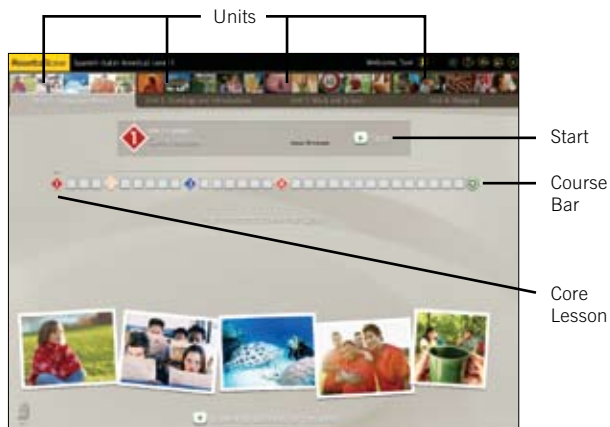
Units

RosettaStone  Spanish (Latin America) Level 1  Welcome, Tom

Unit 1: Language Basics  Unit 2: Greetings and Introductions  Unit 3: Work and School  Unit 4: Shopping

1

Start

Course Bar

Core Lesson